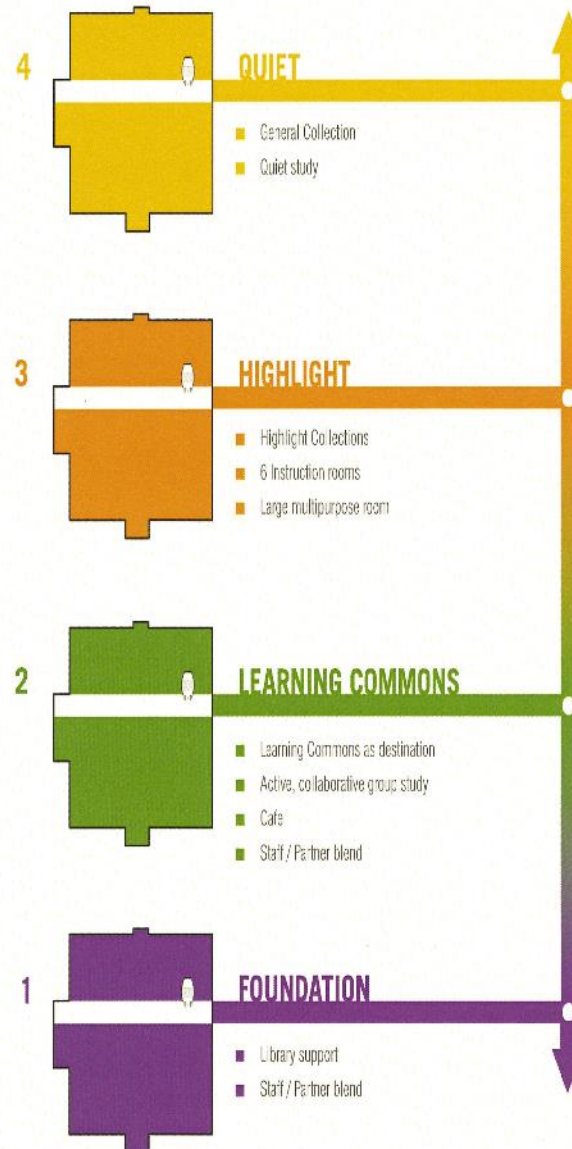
4

QUIET

- General Collection
- Quiet study

3

HIGHLIGHT

- Highlight Collections
- 6 Instruction rooms
- Large multipurpose room

2

LEARNING COMMONS

- Learning Commons as destination
- Active, collaborative group study
- Cafe
- Staff / Partner blend

1

FOUNDATION

- Library support
- Staff / Partner blend